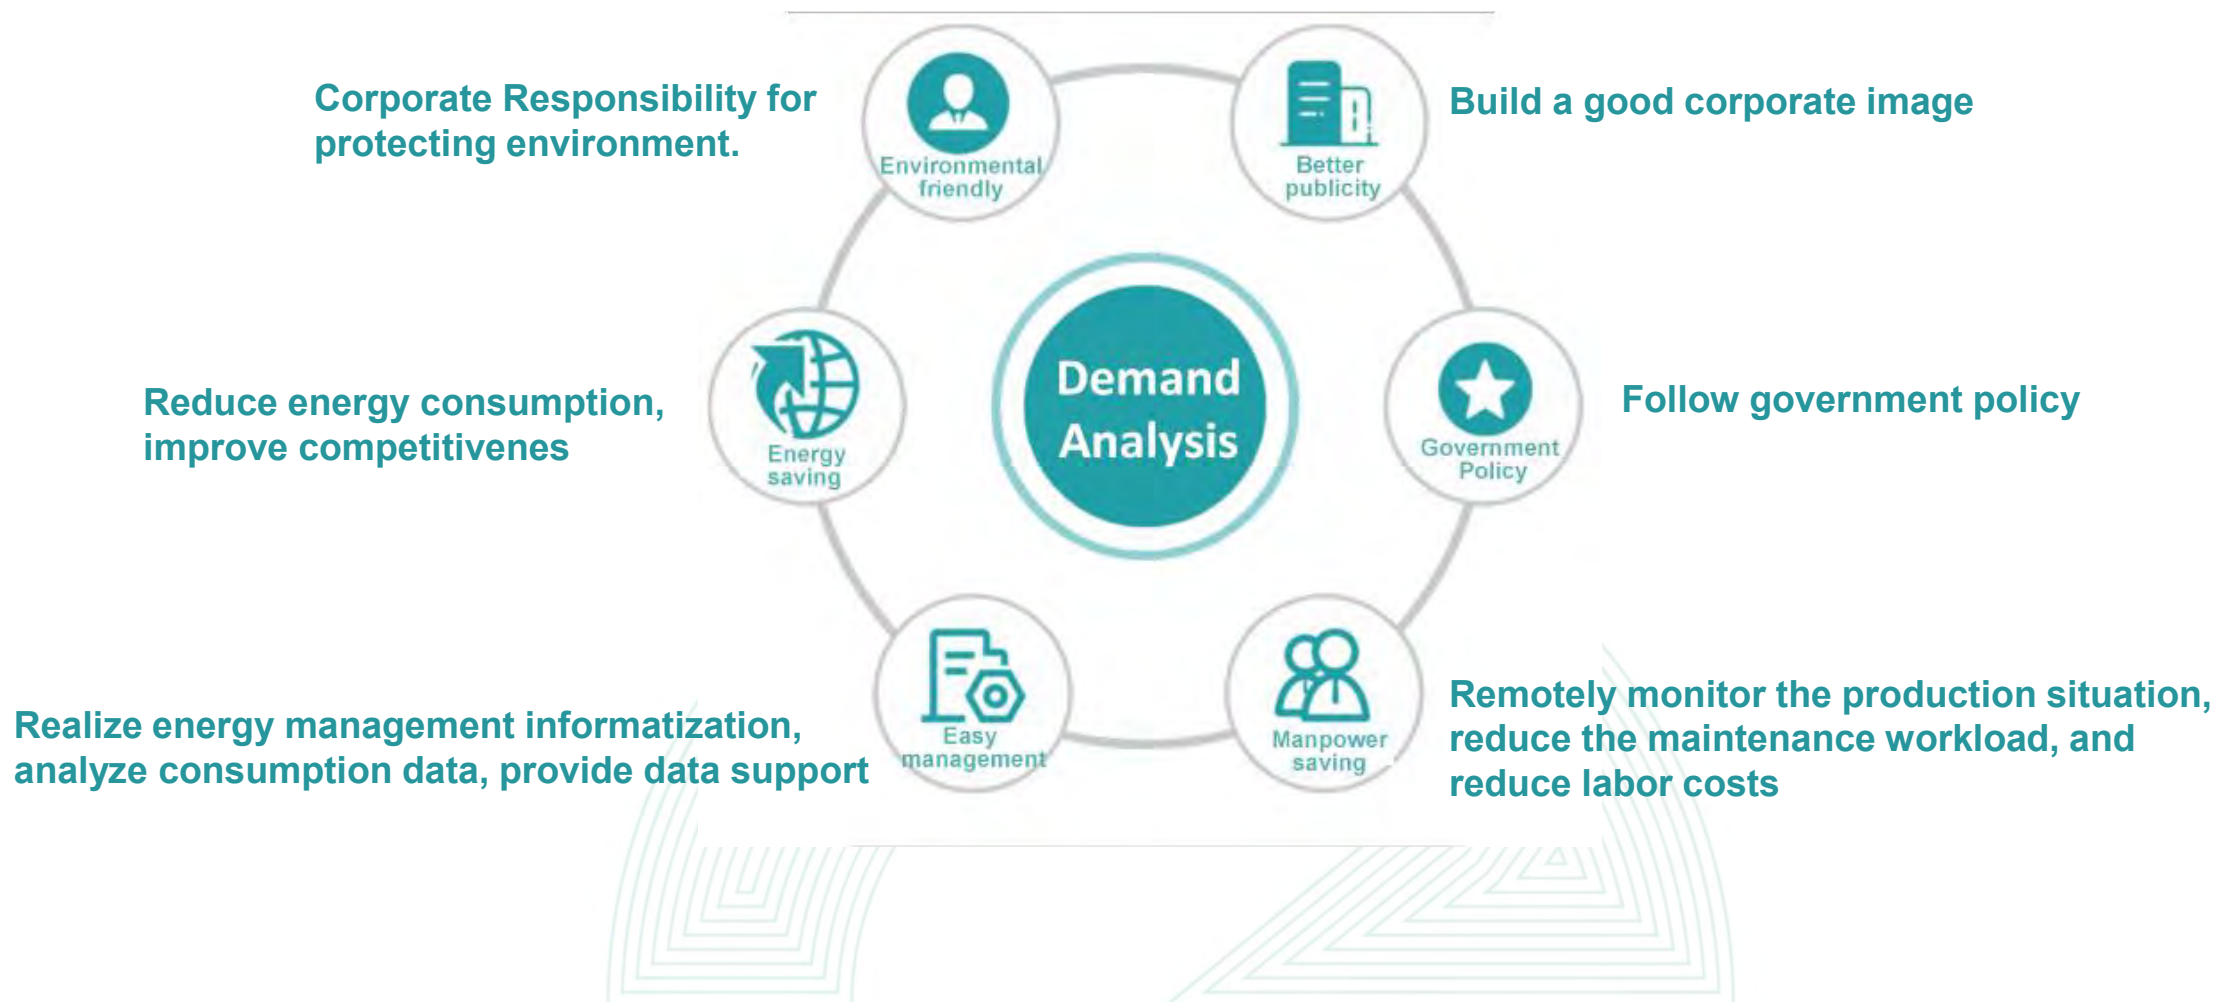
Corporate Responsibility for protecting environment.

Environmental friendly

Better publicity

Build a good corporate image

Reduce energy consumption, improve competitivenes

Energy saving

Demand Analysis

Government Policy

Follow government policy

Realize energy management informatization, analyze consumption data, provide data support

Easy management

Manpower saving

Remotely monitor the production situation, reduce the maintenance workload, and reduce labor costs